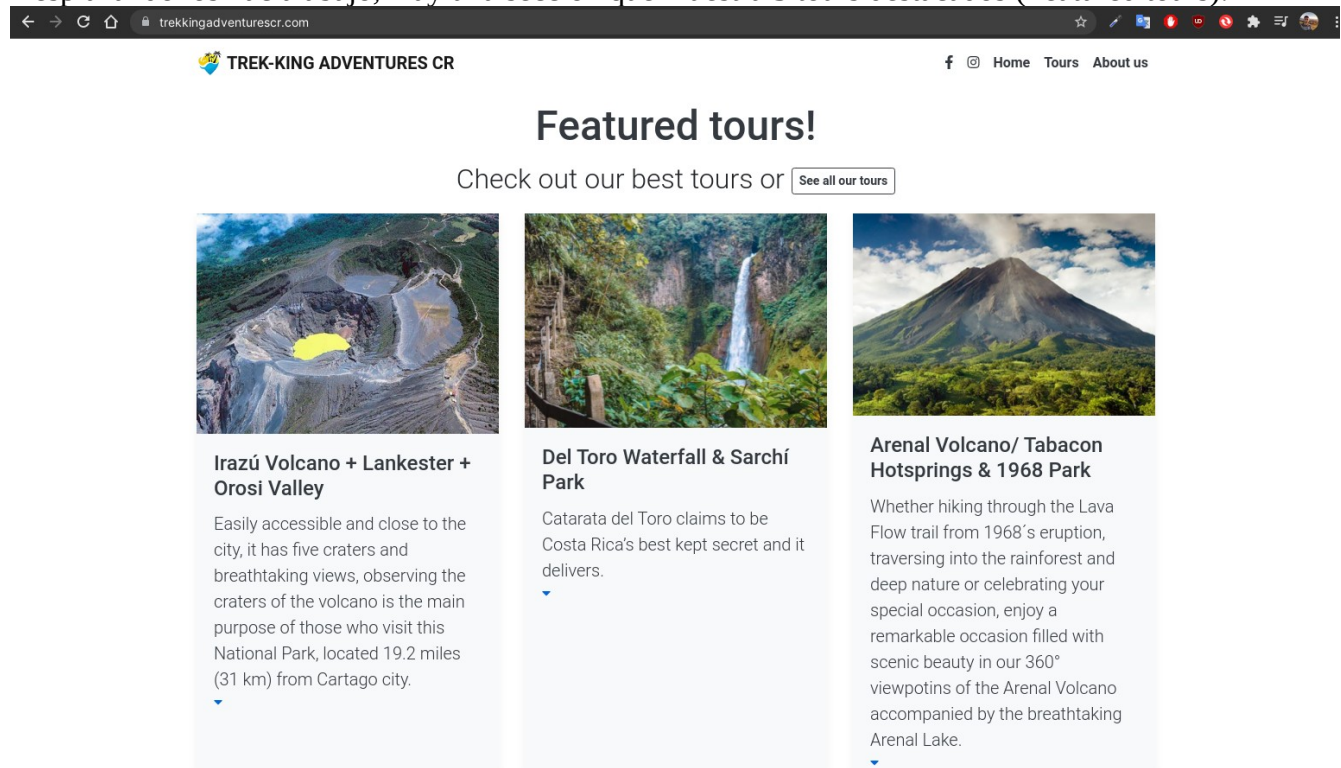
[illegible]

trekkingadventurescr.com

TREK-KING ADVENTURES CR

Home Tours About us

Featured tours!

Check out our best tours or See all our tours

Irazú Volcano + Lankester + Orosi Valley

Easily accessible and close to the city, it has five craters and breathtaking views, observing the craters of the volcano is the main purpose of those who visit this National Park, located 19.2 miles (31 km) from Cartago city.

Del Toro Waterfall & Sarchí Park

Catarata del Toro claims to be Costa Rica's best kept secret and it delivers.

Arenal Volcano/ Tabacon Hotsprings & 1968 Park

Whether hiking through the Lava Flow trail from 1968´s eruption, traversing into the rainforest and deep nature or celebrating your special occasion, enjoy a remarkable occasion filled with scenic beauty in our 360° viewpotins of the Arenal Volcano accompanied by the breathtaking Arenal Lake.